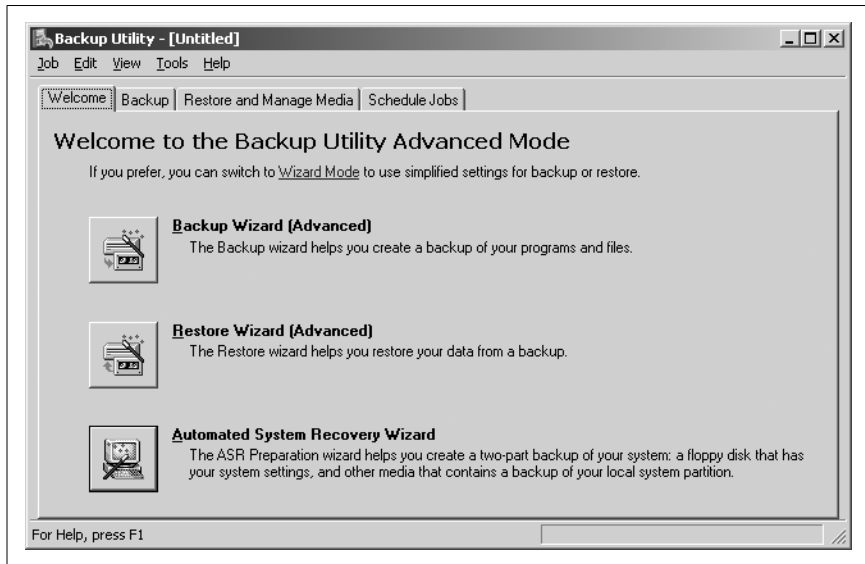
Backup Utility - [Untitled]

Job Edit View Tools Help

Welcome | Backup | Restore and Manage Media | Schedule Jobs

Welcome to the Backup Utility Advanced Mode

If you prefer, you can switch to Wizard Mode to use simplified settings for backup or restore.

Backup Wizard (Advanced)
The Backup wizard helps you create a backup of your programs and files.

Restore Wizard (Advanced)
The Restore wizard helps you restore your data from a backup.

Automated System Recovery Wizard
The ASR Preparation wizard helps you create a two-part backup of your system: a floppy disk that has your system settings, and other media that contains a backup of your local system partition.

For Help, press F1